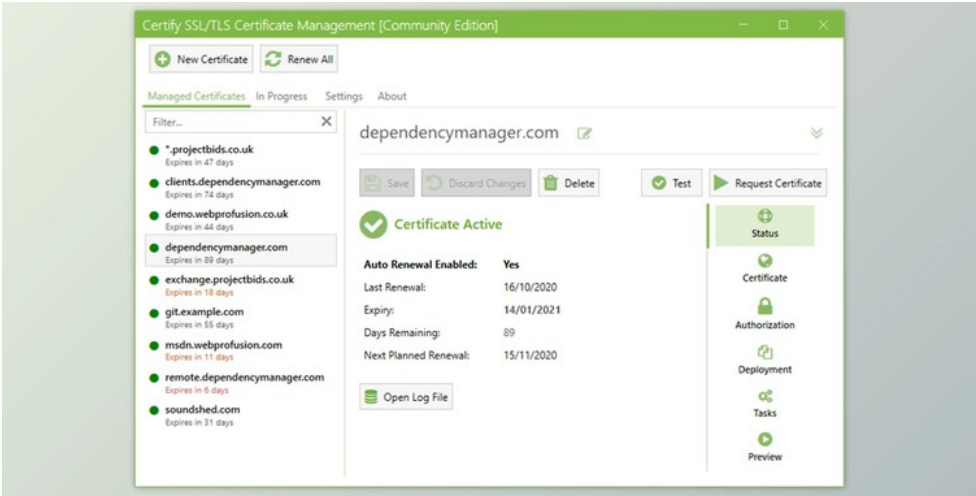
Certify SSL/TLS Certificate Management [Community Edition]

New Certificate Renew All

Managed Certificates In Progress Settings About

Filter...

*.projectbids.co.uk
Expires in 47 days

clients.dependencymanager.com
Expires in 74 days

demo.webprofusion.co.uk
Expires in 44 days

dependencymanager.com
Expires in 89 days

exchange.projectbids.co.uk
Expires in 18 days

git.example.com
Expires in 55 days

msdn.webprofusion.com
Expires in 11 days

remote.dependencymanager.com
Expires in 6 days

soundshed.com
Expires in 31 days

dependencymanager.com

Save Discard Changes Delete Test Request Certificate

Certificate Active

| | |
|---|---|
| Auto Renewal Enabled: | Yes |
| Last Renewal: | 16/10/2020 |
| Expiry: | 14/01/2021 |
| Days Remaining: | 89 |
| Next Planned Renewal: | 15/11/2020 |

Open Log File

Status
Certificate
Authorization
Deployment
Tasks
Preview